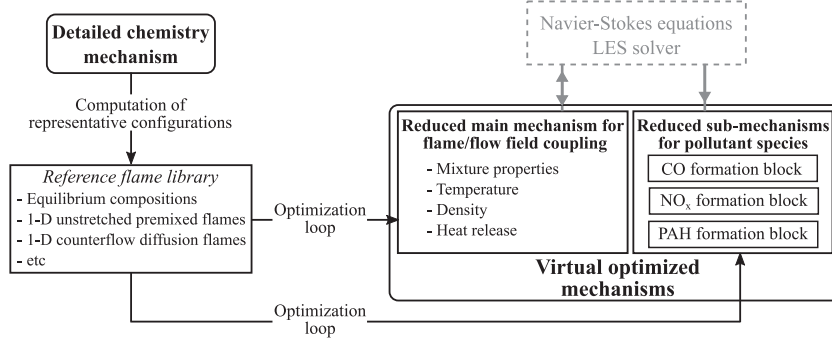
Detailed chemistry mechanism

Computation of representative configurations

Reference flame library
- Equilibrium compositions
- 1-D unstretched premixed flames
- 1-D counterflow diffusion flames
- etc

Optimization loop

Navier-Stokes equations
LES solver

Reduced main mechanism for flame/flow field coupling
- Mixture properties
- Temperature
- Density
- Heat release

Reduced sub-mechanisms for pollutant species
CO formation block
$NO_x$ formation block
PAH formation block

Virtual optimized mechanisms

Optimization loop